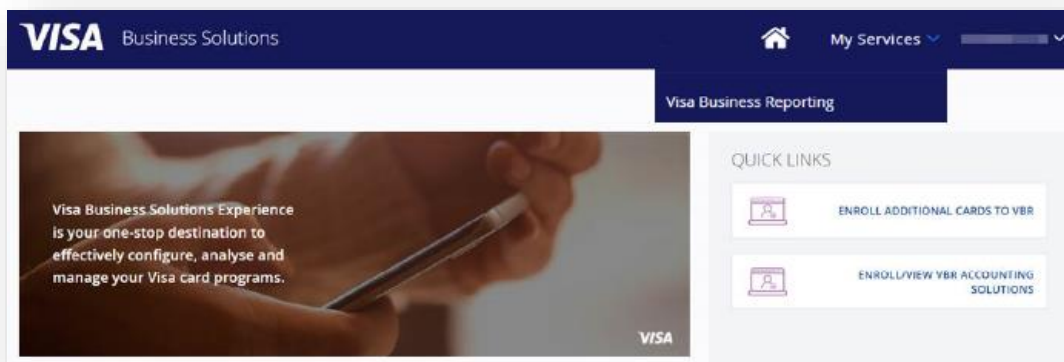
VISA Business Solutions

My Services

Visa Business Reporting

Visa Business Solutions Experience is your one-stop destination to effectively configure, analyse and manage your Visa card programs.

VISA

QUICK LINKS

ENROLL ADDITIONAL CARDS TO VBR

ENROLL/VIEW VBR ACCOUNTING SOLUTIONS